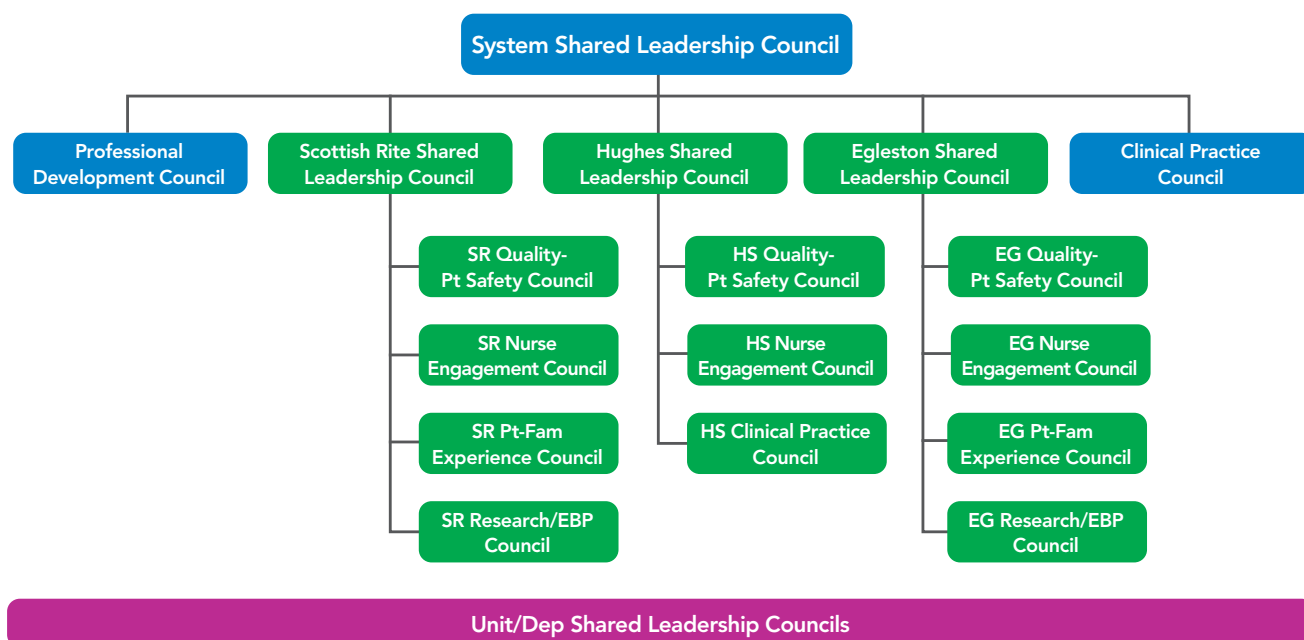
System Shared Leadership Council

Professional Development Council

Scottish Rite Shared Leadership Council

Hughes Shared Leadership Council

Egleston Shared Leadership Council

Clinical Practice Council

SR Quality-Pt Safety Council

SR Nurse Engagement Council

SR Pt-Fam Experience Council

SR Research/EBP Council

HS Quality-Pt Safety Council

HS Nurse Engagement Council

HS Clinical Practice Council

EG Quality-Pt Safety Council

EG Nurse Engagement Council

EG Pt-Fam Experience Council

EG Research/EBP Council

Unit/Dep Shared Leadership Councils